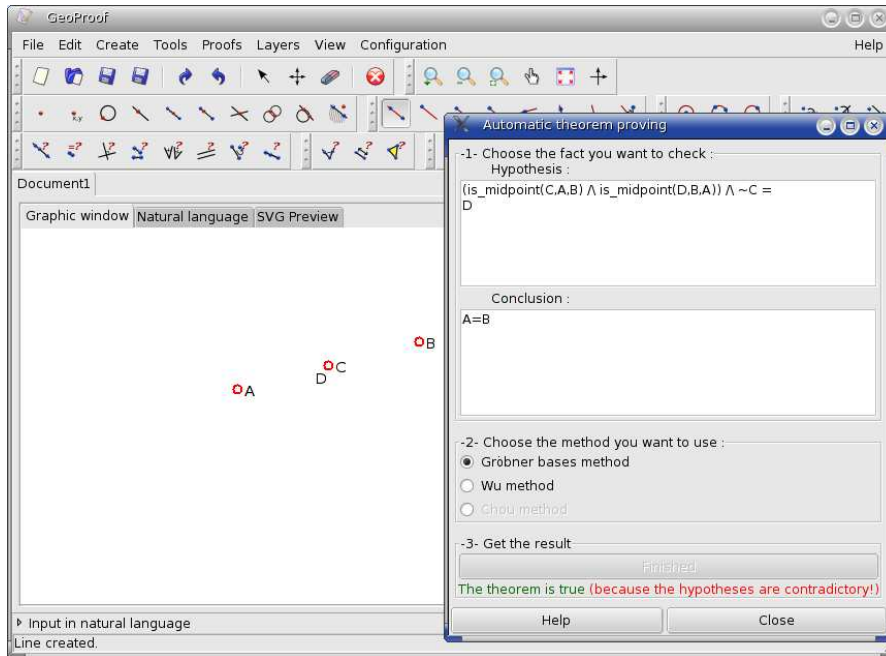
GeoProof

File Edit Create Tools Proofs Layers View Configuration Help

Document1

Graphic window Natural language SVG Preview

B
C
D
A

Input in natural language

Line created.

Automatic theorem proving

-1- Choose the fact you want to check :

Hypothesis :

(is_midpoint(C,A,B) /\ is_midpoint(D,B,A)) /\ ~C = D

Conclusion :

A=B

-2- Choose the method you want to use :

Gròbner bases method

Wu method

Chou method

-3- Get the result

Finished

The theorem is true (because the hypotheses are contradictory!)

Help

Close